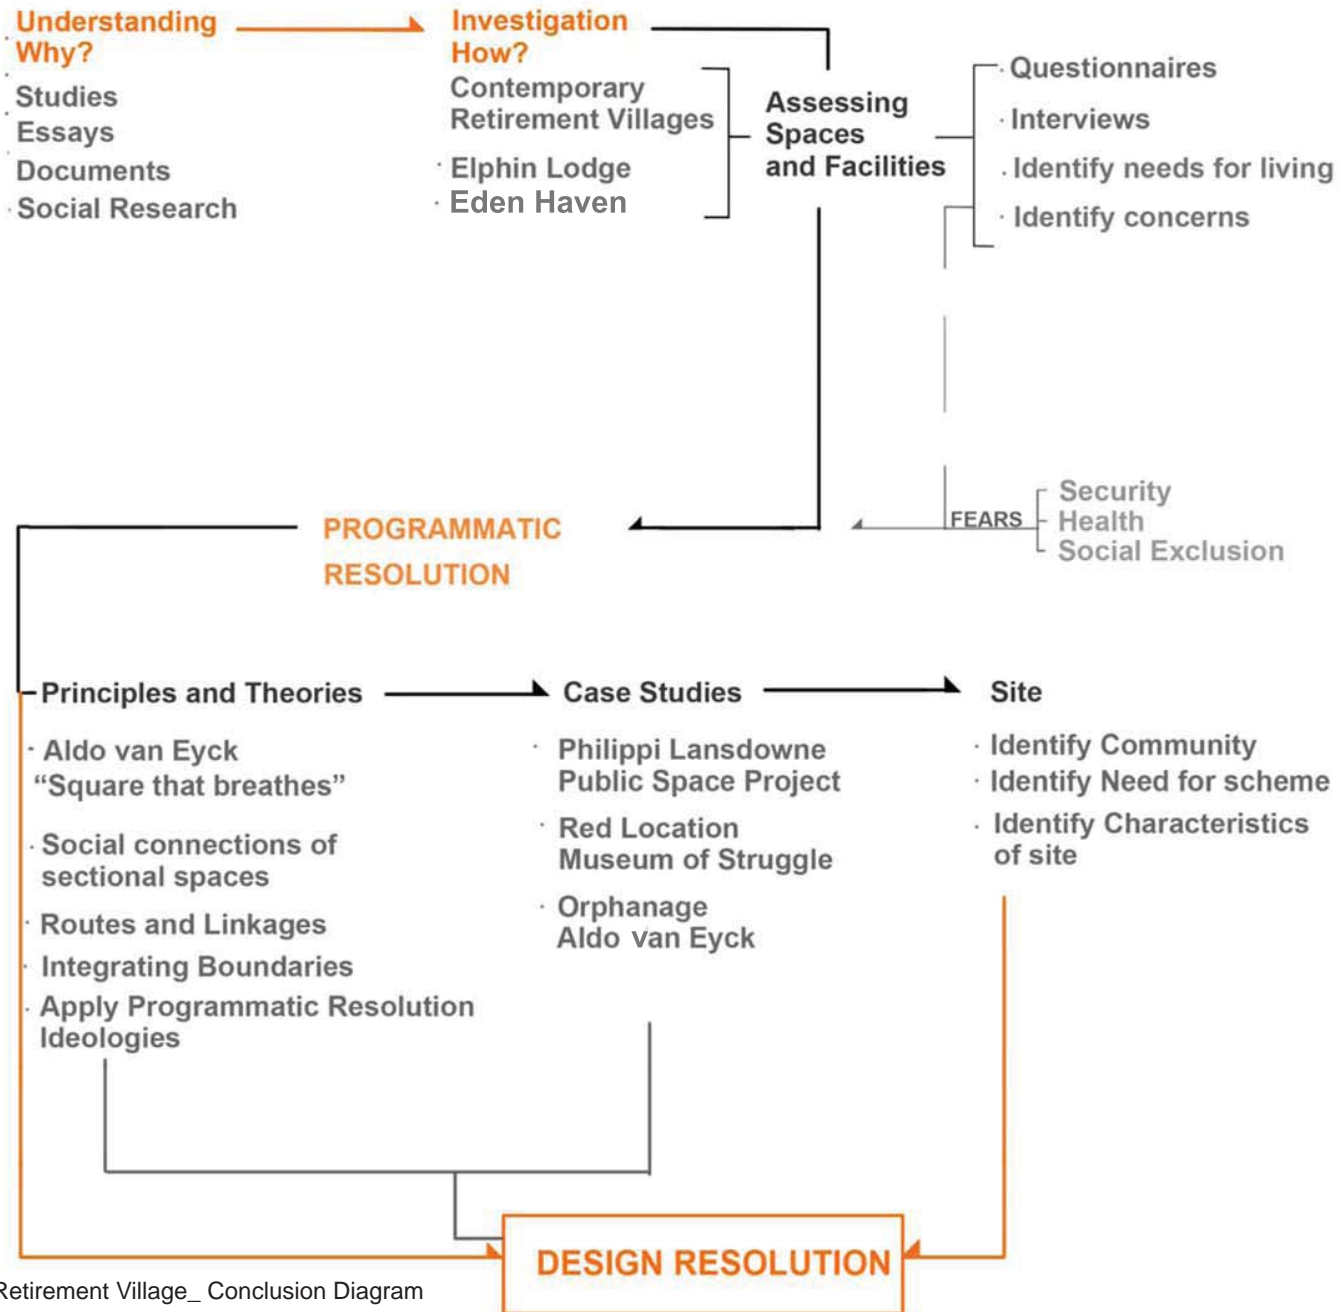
Understanding
Why?

· Studies
· Essays
· Documents
· Social Research

Investigation
How?

Contemporary Retirement Villages

· Elphin Lodge
· Eden Haven

Assessing Spaces and Facilities

· Questionnaires
· Interviews
· Identify needs for living
· Identify concerns

FEARS

Security
Health
Social Exclusion

PROGRAMMATIC RESOLUTION

Principles and Theories

· Aldo van Eyck "Square that breathes"
· Social connections of sectional spaces
· Routes and Linkages
· Integrating Boundaries
· Apply Programmatic Resolution Ideologies

Case Studies

· Philippi Lansdowne Public Space Project
· Red Location Museum of Struggle
· Orphanage Aldo van Eyck

Site

· Identify Community
· Identify Need for scheme
· Identify Characteristics of site

DESIGN RESOLUTION

Retirement Village_ Conclusion Diagram